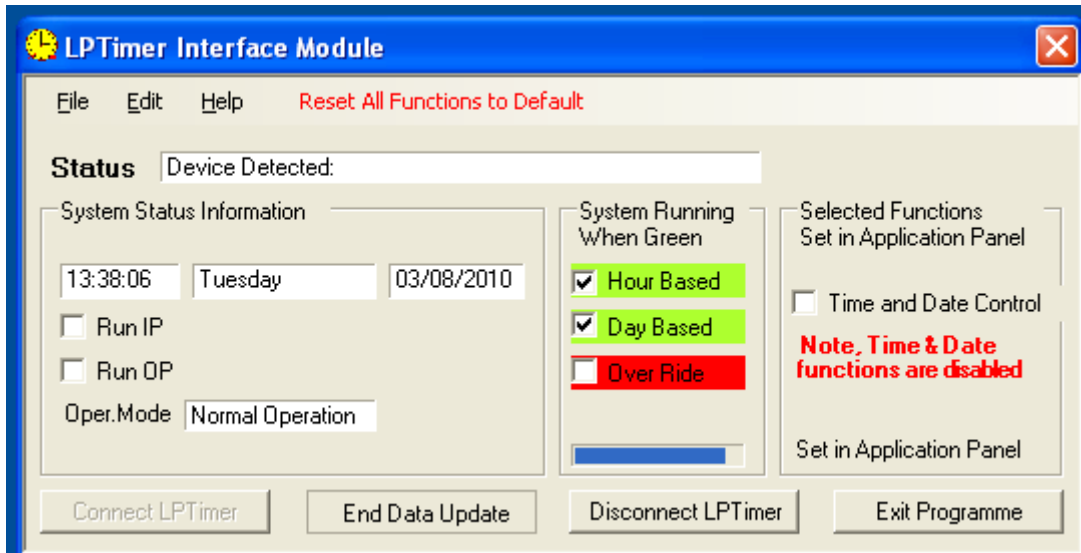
LPTimer Interface Module

File Edit Help Reset All Functions to Default

Status Device Detected:

System Status Information

13:38:06 Tuesday 03/08/2010

Run IP

Run OP

Oper.Mode Normal Operation

System Running When Green

Hour Based

Day Based

Over Ride

Selected Functions Set in Application Panel

Time and Date Control

Note, Time & Date functions are disabled

Set in Application Panel

Connect LPTimer End Data Update Disconnect LPTimer Exit Programme